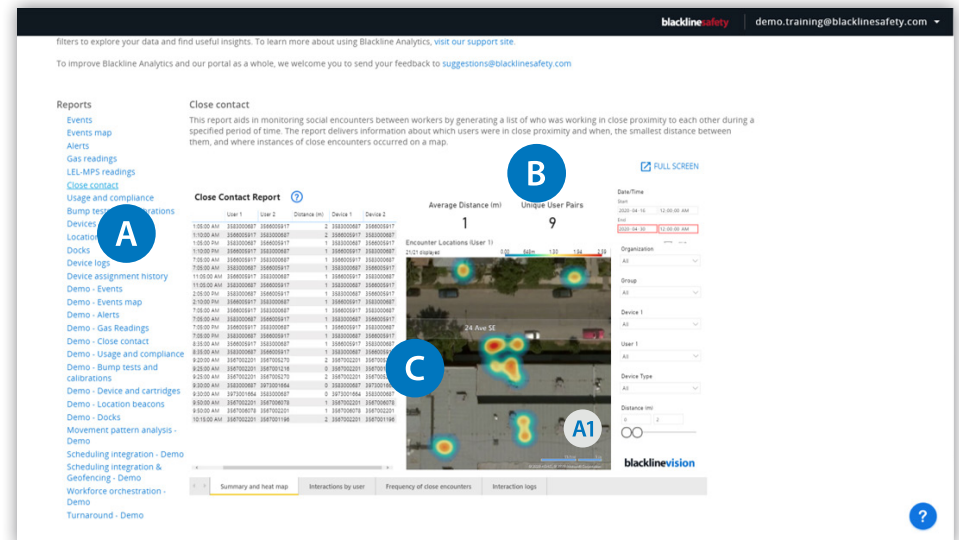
blacklinesafety | demo.training@blacklinesafety.com ▾

filters to explore your data and find useful insights. To learn more about using Blackline Analytics, visit our support site.

To improve Blackline Analytics and our portal as a whole, we welcome you to send your feedback to suggestions@blacklinesafety.com

Reports
Events
Events map
Alerts
Gas readings
LEL-MPS readings
Close contact
Usage and compliance
Bump tests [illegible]rations
Devices
Location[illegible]
Docks
Device logs
Device assignment history
Demo - Events
Demo - Events map
Demo - Alerts
Demo - Gas Readings
Demo - Close contact
Demo - Usage and compliance
Demo - Bump tests and calibrations
Demo - Device and cartridges
Demo - Location beacons
Demo - Docks
Movement pattern analysis - Demo
Scheduling integration - Demo
Scheduling integration & Geofencing - Demo
Workforce orchestration - Demo
Turnaround - Demo

Close contact
This report aids in monitoring social encounters between workers by generating a list of who was working in close proximity to each other during a specified period of time. The report delivers information about which users were in close proximity and when, the smallest distance between them, and where instances of close encounters occurred on a map.

A

B

C

A1

FULL SCREEN

Close Contact Report

| | User 1 | User 2 | Distance (m) | Device 1 | Device 2 |
|---|---|---|---|---|---|
| 1:05:00 AM | 3583000687 | 3586005917 | 2 | 3583000687 | 35860059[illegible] |
| 1:05:00 AM | 3586005917 | 3583000687 | 1 | 3586005917 | 35830006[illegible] |
| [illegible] | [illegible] | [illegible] | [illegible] | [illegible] | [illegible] |

Average Distance (m)
1

Unique User Pairs
9

Encounter Locations (User 1)

24 Ave SE

Date/Time
Start
2020-04-16 12:00:00 AM
End
2020-04-30 12:00:00 AM

Organization
All

Group
All

Device 1
All

User 1
All

Device Type
All

Distance (m)
0 2

blacklinevision

Summary and heat map | Interactions by user | Frequency of close encounters | Interaction logs

?